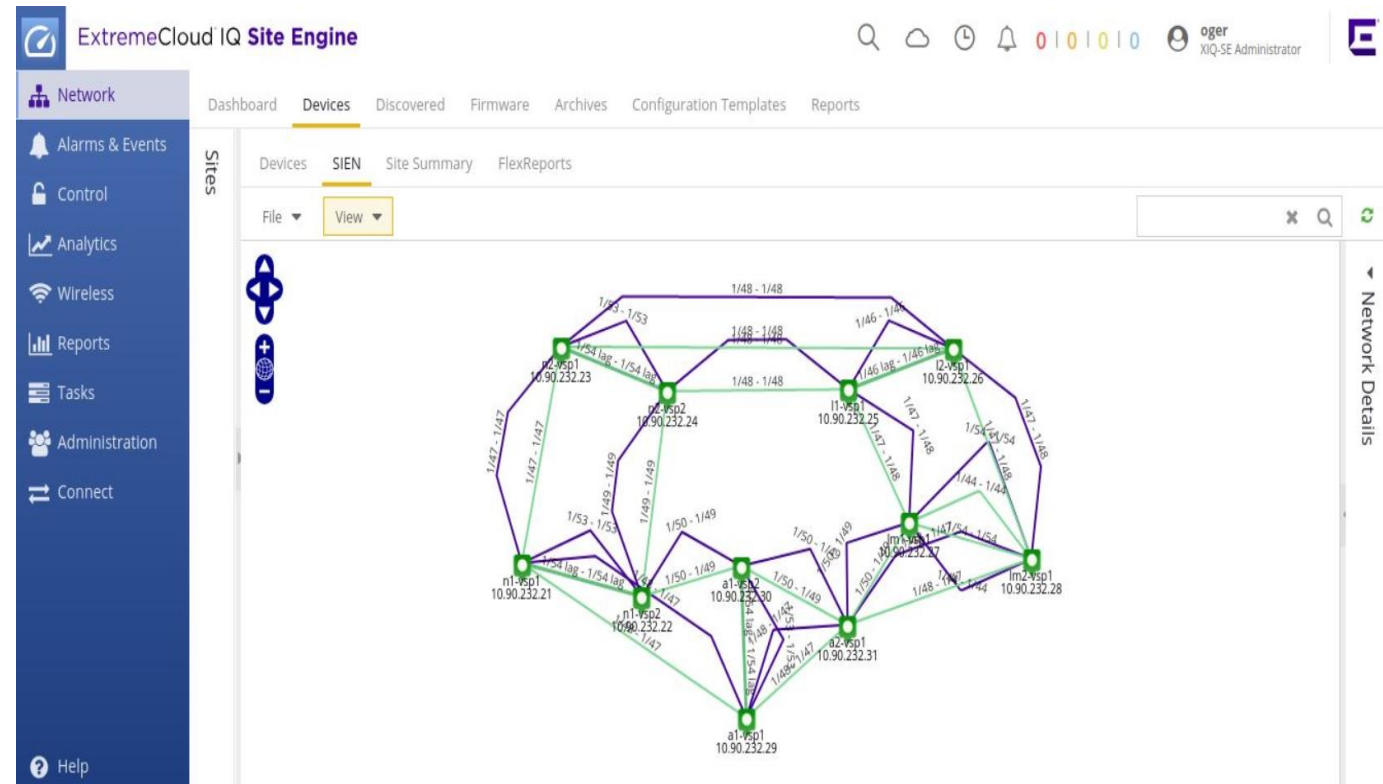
ExtremeCloud IQ Site Engine

0 | 0 | 0 | 0

oger
XIQ-SE Administrator

Network
Alarms & Events
Control
Analytics
Wireless
Reports
Tasks
Administration
Connect

Help

Dashboard Devices Discovered Firmware Archives Configuration Templates Reports

Sites

Devices SIEN Site Summary FlexReports

File View

Network Details

1/48 - 1/48
1/53 - 1/53
1/46 - 1/46
1/48 - 1/48
1/54 lag - 1/54 lag
1/46 lag - 1/46 lag
n2-vsp1
10.90.232.23
n2-vsp2
10.90.232.24
1/48 - 1/48
l1-vsp1
10.90.232.25
l2-vsp1
10.90.232.26
1/47 - 1/47
1/47 - 1/47
1/49 - 1/49
1/49 - 1/49
1/47 - 1/48
1/47 - 1/48
1/54 - 1/54
1/48
1/47 - 1/48
1/44 - 1/44
1/53 - 1/53
1/50 - 1/49
1/50 - 1/49
lm1-vsp1
10.90.232.27
1/47
1/54 - 1/54
n1-vsp1
10.90.232.21
1/54 lag - 1/54 lag
1/50 - 1/49
a1-vsp2
10.90.232.30
1/50 - 1/49
1/48 - 1/44
lm2-vsp1
10.90.232.28
n1-vsp2
10.90.232.22
1/47
1/47
1/54 lag - 1/54 lag
1/48
a2-vsp1
10.90.232.31
1/47
a1-vsp1
10.90.232.29